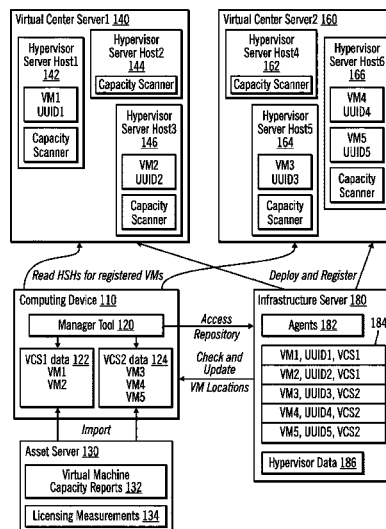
Virtual Center Server1 140

Hypervisor Server Host1 142

VM1 UUID1

Capacity Scanner

Hypervisor Server Host2 144

Capacity Scanner

Hypervisor Server Host3 146

VM2 UUID2

Capacity Scanner

Virtual Center Server2 160

Hypervisor Server Host4 162

Capacity Scanner

Hypervisor Server Host5 164

VM3 UUID3

Capacity Scanner

Hypervisor Server Host6 166

VM4 UUID4

VM5 UUID5

Capacity Scanner

Read HSHs for registered VMs

Deploy and Register

Computing Device 110

Manager Tool 120

VCS1 data 122
VM1
VM2

VCS2 data 124
VM3
VM4
VM5

Access Repository

Check and Update VM Locations

Infrastructure Server 180

Agents 182

184

| VM1, UUID1, VCS1 |
|---|
| VM2, UUID2, VCS1 |
| VM3, UUID3, VCS2 |
| VM4, UUID4, VCS2 |
| VM5, UUID5, VCS2 |

Hypervisor Data 186

Import

Asset Server 130

Virtual Machine Capacity Reports 132

Licensing Measurements 134